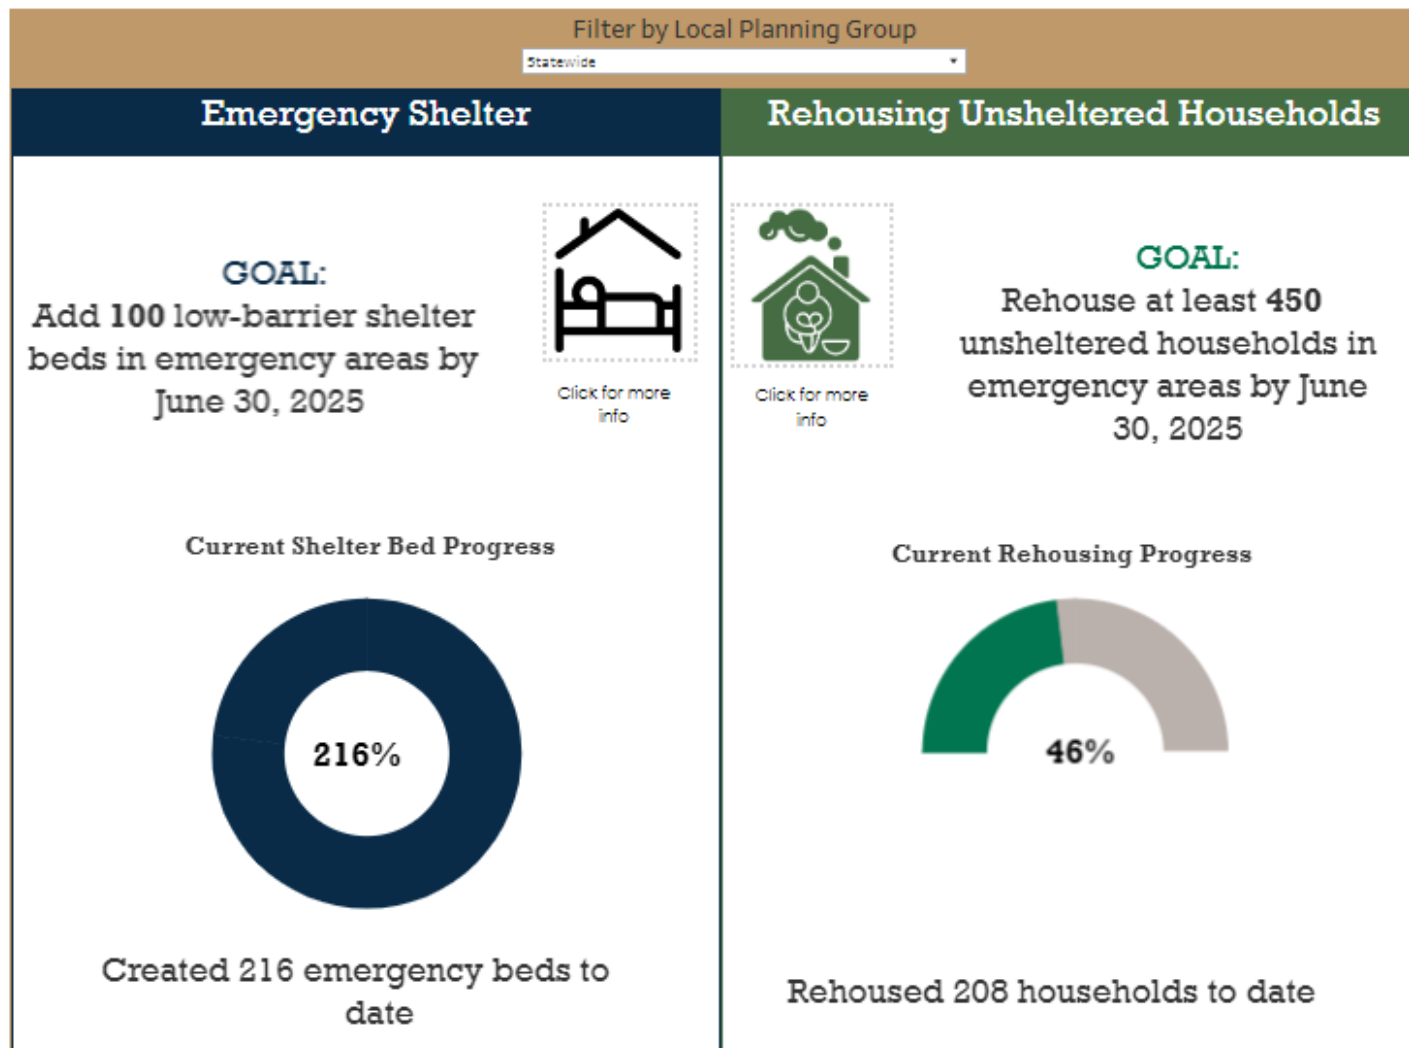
Filter by Local Planning Group

Statewide

Emergency Shelter

Rehousing Unsheltered Households

GOAL:
Add 100 low-barrier shelter beds in emergency areas by June 30, 2025

Click for more info

Click for more info

GOAL:
Rehouse at least 450 unsheltered households in emergency areas by June 30, 2025

Current Shelter Bed Progress

216%

Current Rehousing Progress

46%

Created 216 emergency beds to date

Rehoused 208 households to date